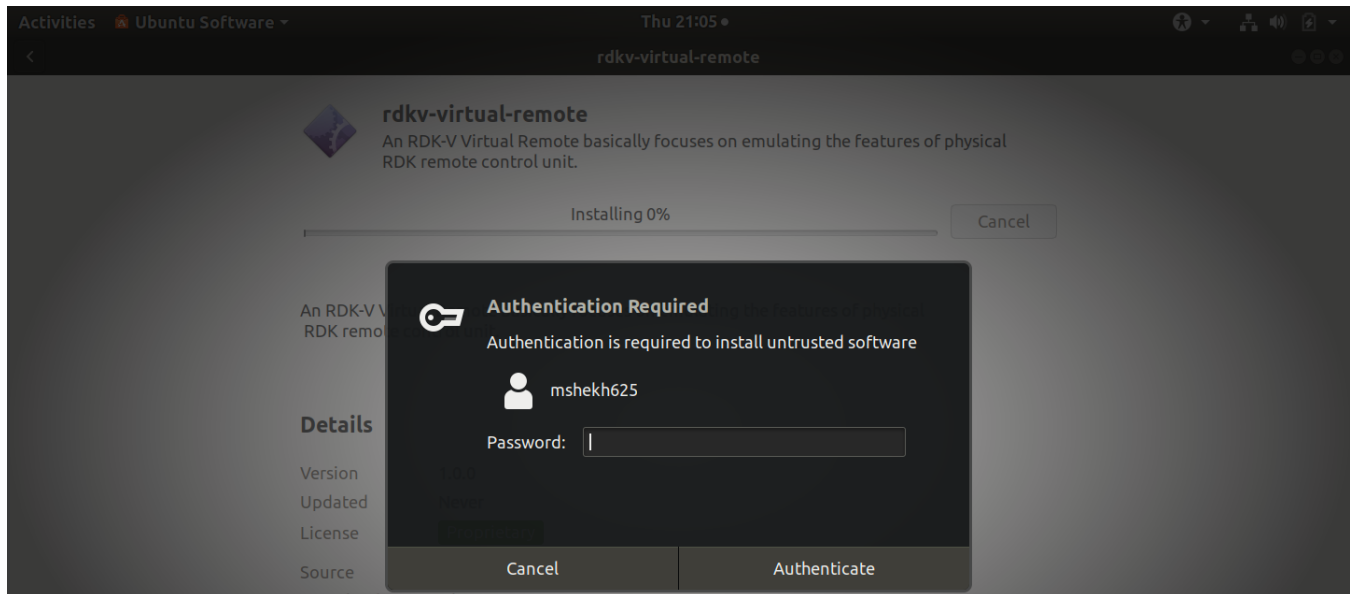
Activities Ubuntu Software ▾

Thu 21:05 ●

rdkv-virtual-remote

rdkv-virtual-remote

An RDK-V Virtual Remote basically focuses on emulating the features of physical RDK remote control unit.

Installing 0%

Cancel

An RDK-V V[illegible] ng the features of physical RDK remo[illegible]

Authentication Required

Authentication is required to install untrusted software

mshekh625

Password:

Details

Version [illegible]

Updated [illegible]

License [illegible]

Source

Cancel

Authenticate